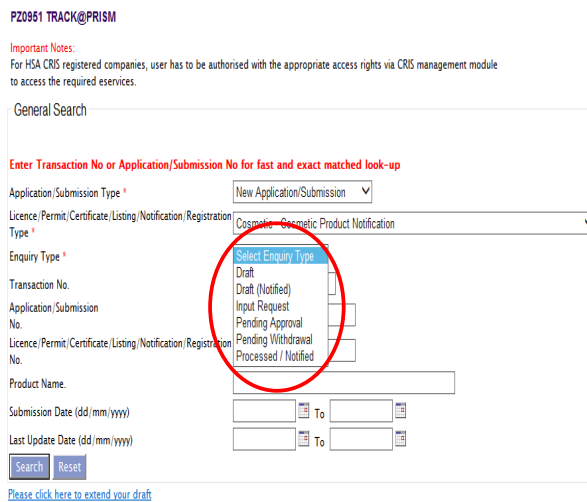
PZ0951 TRACK@PRISM

Important Notes:
For HSA CRIS registered companies, user has to be authorised with the appropriate access rights via CRIS management module to access the required eservices.

General Search

Enter Transaction No or Application/Submission No for fast and exact matched look-up

Application/Submission Type * New Application/Submission

Licence/Permit/Certificate/Listing/Notification/Registration Type * Cosmetic - Cosmetic Product Notification

Enquiry Type *
Select Enquiry Type
Draft
Draft (Notified)
Input Request
Pending Approval
Pending Withdrawal
Processed / Notified

Transaction No.

Application/Submission No.

Licence/Permit/Certificate/Listing/Notification/Registration No.

Product Name.

Submission Date (dd/mm/yyyy) To

Last Update Date (dd/mm/yyyy) To

Search Reset

Please click here to extend your draft